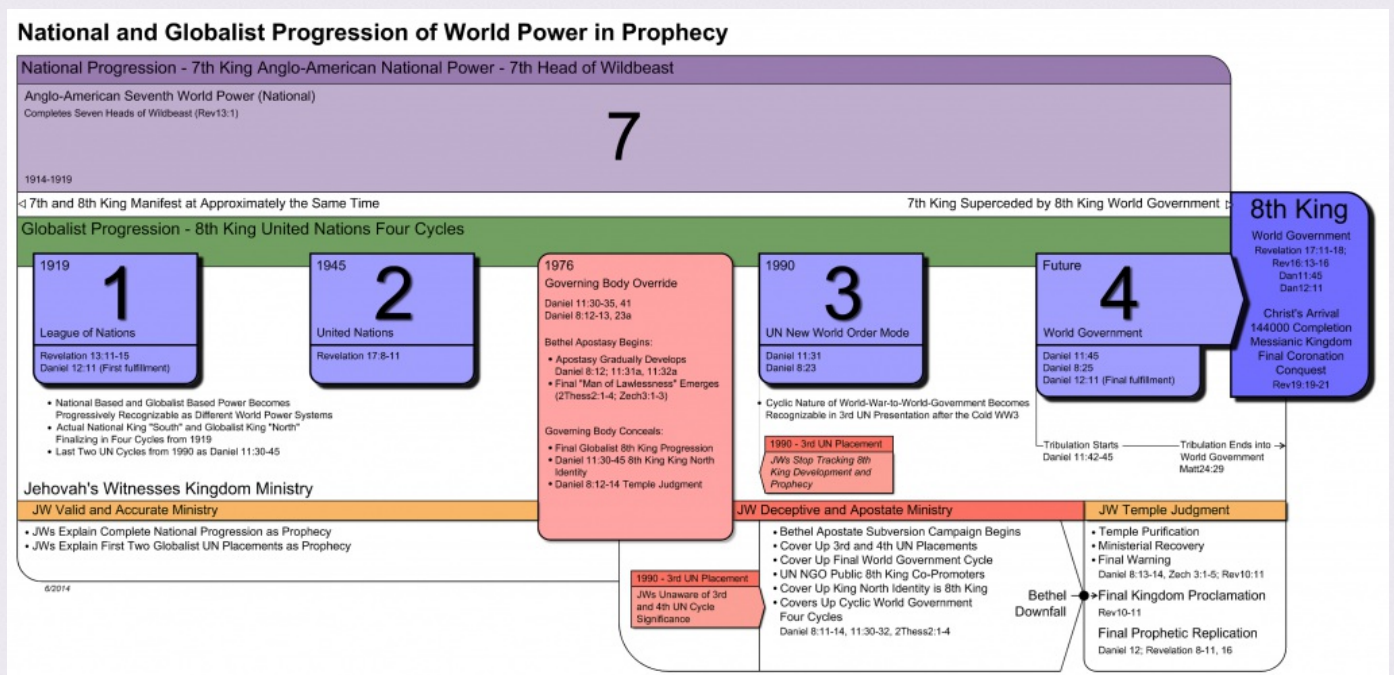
National and Globalist Progression of World Power in Prophecy

National Progression - 7th King Anglo-American National Power - 7th Head of Wildbeast

Anglo-American Seventh World Power (National)
Completes Seven Heads of Wildbeast (Rev13:1)

7

1914-1919

◁ 7th and 8th King Manifest at Approximately the Same Time

7th King Superceded by 8th King World Government ▷

Globalist Progression - 8th King United Nations Four Cycles

1919
1
League of Nations
Revelation 13:11-15
Daniel 12:11 (First fulfillment)

1945
2
United Nations
Revelation 17:8-11

1976
Governing Body Override
Daniel 11:30-35, 41
Daniel 8:12-13, 23a

Bethel Apostasy Begins:
• Apostasy Gradually Develops Daniel 8:12; 11:31a, 11:32a
• Final "Man of Lawlessness" Emerges (2Thess2:1-4; Zech3:1-3)

Governing Body Conceals:
• Final Globalist 8th King Progression
• Daniel 11:30-45 8th King King North Identity
• Daniel 8:12-14 Temple Judgment

1990
3
UN New World Order Mode
Daniel 11:31
Daniel 8:23

Future
4
World Government
Daniel 11:45
Daniel 8:25
Daniel 12:11 (Final fulfillment)

8th King
World Government
Revelation 17:11-18; Rev16:13-16
Dan11:45
Dan12:11

Christ's Arrival
144000 Completion
Messianic Kingdom
Final Coronation
Conquest
Rev19:19-21

• National Based and Globalist Based Power Becomes Progressively Recognizable as Different World Power Systems
• Actual National King "South" and Globalist King "North" Finalizing in Four Cycles from 1919
• Last Two UN Cycles from 1990 as Daniel 11:30-45

• Cyclic Nature of World-War-to-World-Government Becomes Recognizable in 3rd UN Presentation after the Cold WW3

1990 - 3rd UN Placement
JWs Stop Tracking 8th King Development and Prophecy

Tribulation Starts
Daniel 11:42-45

Tribulation Ends into World Government
Matt24:29

Jehovah's Witnesses Kingdom Ministry

JW Valid and Accurate Ministry
• JWs Explain Complete National Progression as Prophecy
• JWs Explain First Two Globalist UN Placements as Prophecy

6/2014

JW Deceptive and Apostate Ministry
• Bethel Apostate Subversion Campaign Begins
• Cover Up 3rd and 4th UN Placements
• Cover Up Final World Government Cycle
• UN NGO Public 8th King Co-Promoters
• Cover Up King North Identity is 8th King
• Covers Up Cyclic World Government Four Cycles
Daniel 8:11-14, 11:30-32, 2Thess2:1-4

1990 - 3rd UN Placement
JWs Unaware of 3rd and 4th UN Cycle Significance

Bethel Downfall

JW Temple Judgment
• Temple Purification
• Ministerial Recovery
• Final Warning
Daniel 8:13-14, Zech 3:1-5; Rev10:11
Final Kingdom Proclamation
Rev10-11
Final Prophetic Replication
Daniel 12; Revelation 8-11, 16